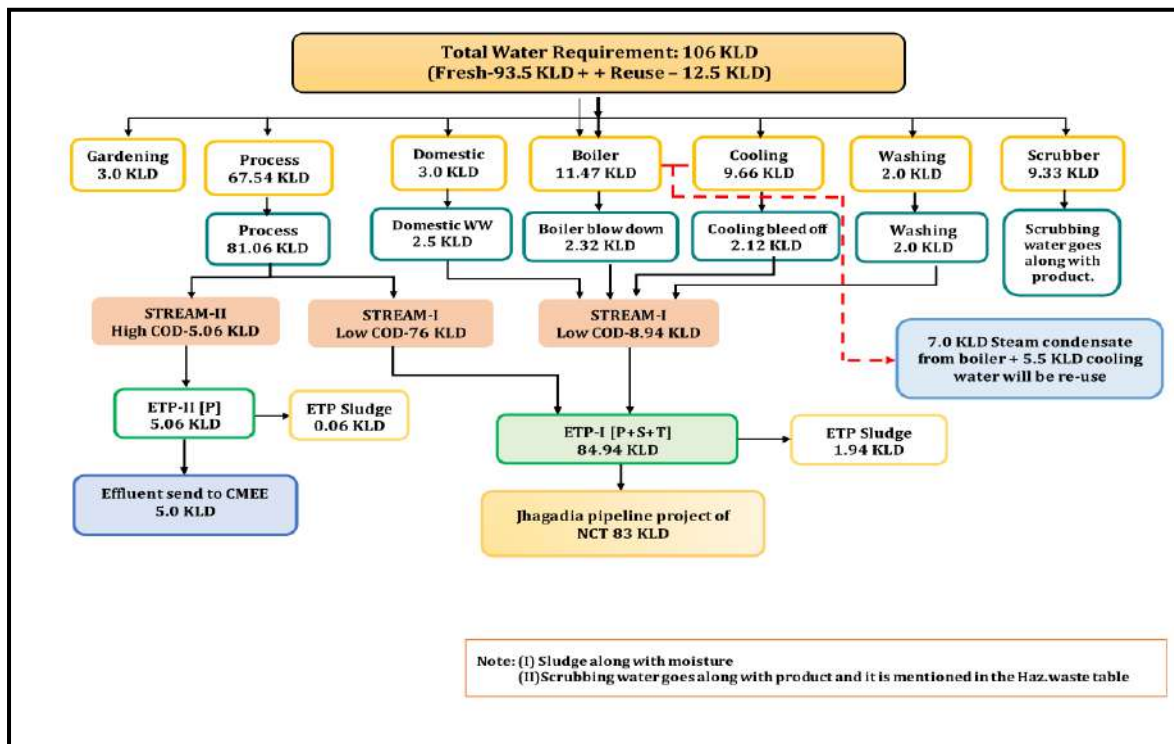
Total Water Requirement: 106 KLD
(Fresh-93.5 KLD + + Reuse – 12.5 KLD)

Gardening
3.0 KLD

Process
67.54 KLD

Domestic
3.0 KLD

Boiler
11.47 KLD

Cooling
9.66 KLD

Washing
2.0 KLD

Scrubber
9.33 KLD

Process
81.06 KLD

Domestic WW
2.5 KLD

Boiler blow down
2.32 KLD

Cooling bleed off
2.12 KLD

Washing
2.0 KLD

Scrubbing water goes along with product.

STREAM-II
High COD-5.06 KLD

STREAM-I
Low COD-76 KLD

STREAM-I
Low COD-8.94 KLD

7.0 KLD Steam condensate from boiler + 5.5 KLD cooling water will be re-use

ETP-II [P]
5.06 KLD

ETP Sludge
0.06 KLD

ETP-I [P+S+T]
84.94 KLD

ETP Sludge
1.94 KLD

Effluent send to CMEE
5.0 KLD

Jhagadia pipeline project of NCT 83 KLD

Note: (I) Sludge along with moisture
(II)Scrubbing water goes along with product and it is mentioned in the Haz.waste table